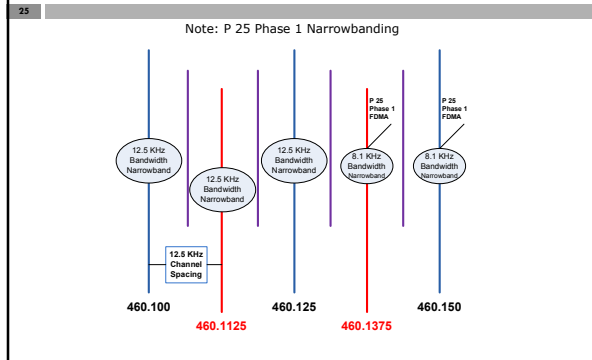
25

Note: P 25 Phase 1 Narrowbanding

12.5 KHz Bandwidth Narrowband

12.5 KHz Bandwidth Narrowband

12.5 KHz Bandwidth Narrowband

P 25 Phase 1 FDMA

8.1 KHz Bandwidth Narrowband

P 25 Phase 1 FDMA

8.1 KHz Bandwidth Narrowband

12.5 KHz Channel Spacing

460.100

460.1125

460.125

460.1375

460.150